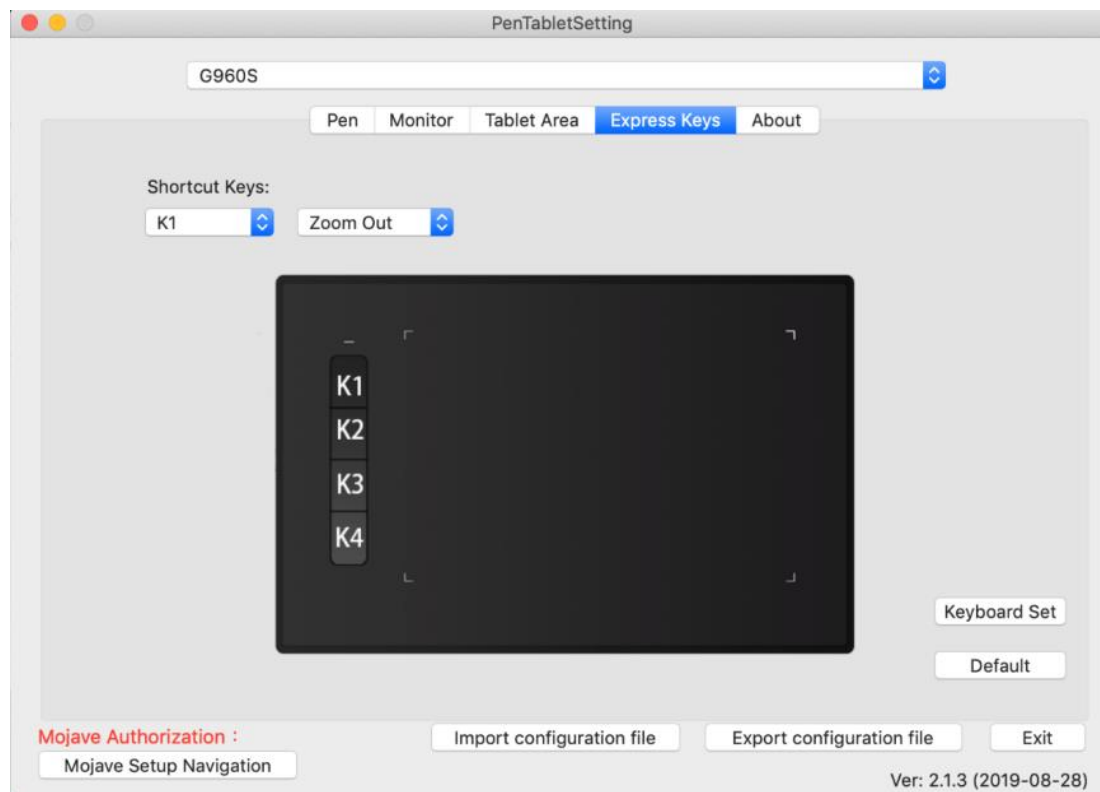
PenTabletSetting

G960S

Pen | Monitor | Tablet Area | Express Keys | About

Shortcut Keys:

K1

Zoom Out

K1
K2
K3
K4

Keyboard Set

Default

Mojave Authorization：

Mojave Setup Navigation

Import configuration file

Export configuration file

Exit

Ver: 2.1.3 (2019-08-28)